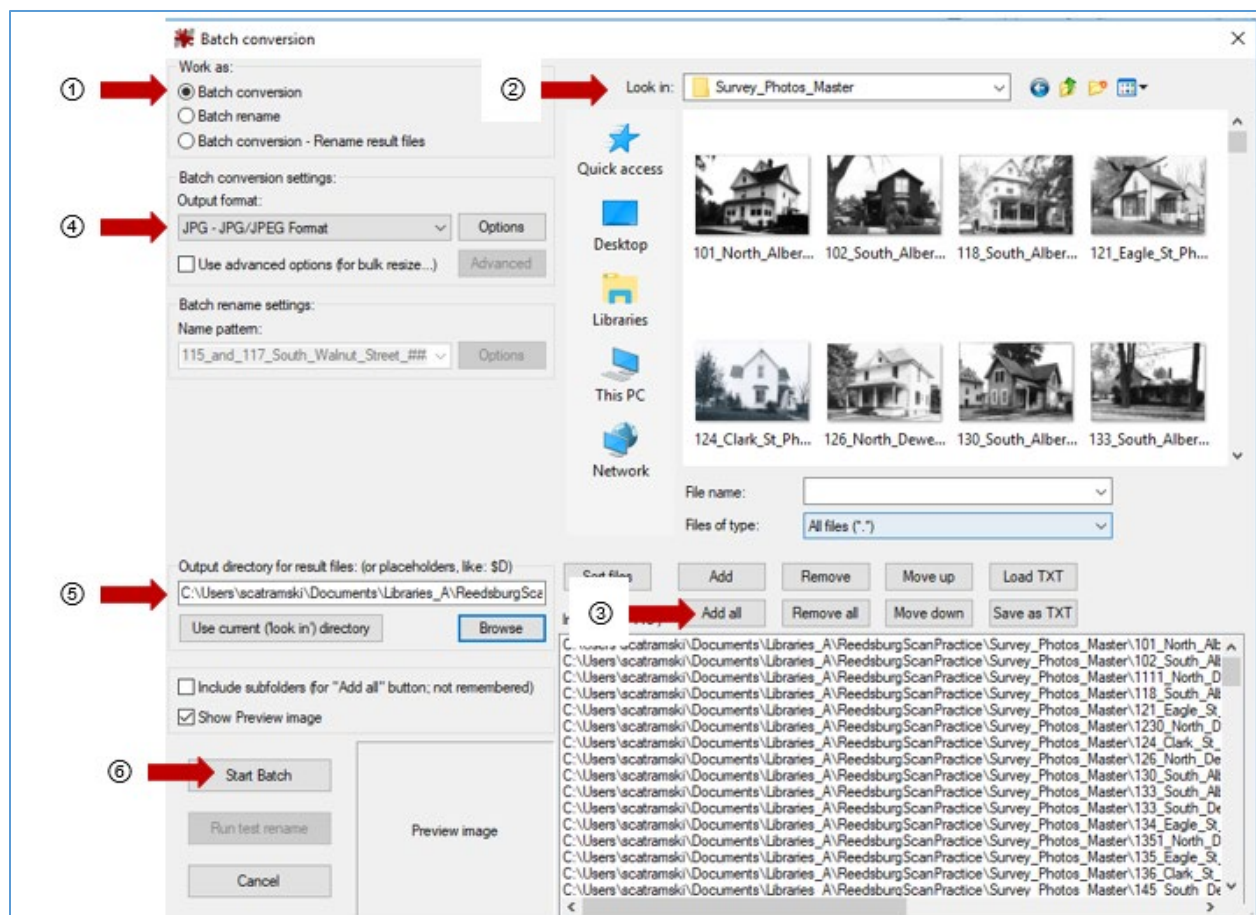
Batch conversion

①
Work as:
Batch conversion
Batch rename
Batch conversion - Rename result files

②
Look in: Survey_Photos_Master

Quick access
Desktop
Libraries
This PC
Network

101_North_Alber... 102_South_Alber... 118_South_Alber... 121_Eagle_St_Ph...
124_Clark_St_Ph... 126_North_Dewe... 130_South_Alber... 133_South_Alber...

File name:
Files of type: All files (*.*)

④
Batch conversion settings:
Output format:
JPG - JPG/JPEG Format
Options
Use advanced options (for bulk resize...)
Advanced

Batch rename settings:
Name pattern:
115_and_117_South_Walnut_Street_##
Options

⑤
Output directory for result files: (or placeholders, like: $D)
C:\Users\scatramski\Documents\Libraries_A\ReedsburgSca
Use current ('look in') directory
Browse

Sort files
Add
Remove
Move up
Load TXT
③
Add all
Remove all
Move down
Save as TXT

C:\Users\scatramski\Documents\Libraries_A\ReedsburgScanPractice\Survey_Photos_Master\101_North_Alb
C:\Users\scatramski\Documents\Libraries_A\ReedsburgScanPractice\Survey_Photos_Master\102_South_Alb
C:\Users\scatramski\Documents\Libraries_A\ReedsburgScanPractice\Survey_Photos_Master\1111_North_D
C:\Users\scatramski\Documents\Libraries_A\ReedsburgScanPractice\Survey_Photos_Master\118_South_Alb
C:\Users\scatramski\Documents\Libraries_A\ReedsburgScanPractice\Survey_Photos_Master\121_Eagle_St_
C:\Users\scatramski\Documents\Libraries_A\ReedsburgScanPractice\Survey_Photos_Master\1230_North_D
C:\Users\scatramski\Documents\Libraries_A\ReedsburgScanPractice\Survey_Photos_Master\124_Clark_St_
C:\Users\scatramski\Documents\Libraries_A\ReedsburgScanPractice\Survey_Photos_Master\126_North_De
C:\Users\scatramski\Documents\Libraries_A\ReedsburgScanPractice\Survey_Photos_Master\130_South_Alb
C:\Users\scatramski\Documents\Libraries_A\ReedsburgScanPractice\Survey_Photos_Master\133_South_Alb
C:\Users\scatramski\Documents\Libraries_A\ReedsburgScanPractice\Survey_Photos_Master\133_South_De
C:\Users\scatramski\Documents\Libraries_A\ReedsburgScanPractice\Survey_Photos_Master\134_Eagle_St_
C:\Users\scatramski\Documents\Libraries_A\ReedsburgScanPractice\Survey_Photos_Master\1351_North_D
C:\Users\scatramski\Documents\Libraries_A\ReedsburgScanPractice\Survey_Photos_Master\135_Eagle_St_
C:\Users\scatramski\Documents\Libraries_A\ReedsburgScanPractice\Survey_Photos_Master\136_Clark_St_
C:\Users\scatramski\Documents\Libraries_A\ReedsburgScanPractice\Survey_Photos_Master\145_South_De

Include subfolders (for "Add all" button; not remembered)
Show Preview image

⑥
Start Batch
Run test rename
Cancel
Preview image